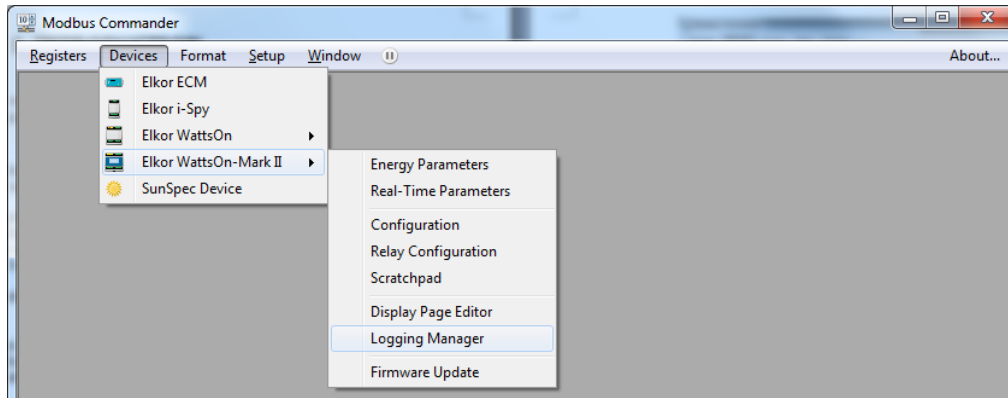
Modbus Commander

Registers Devices Format Setup Window About...

Elkor ECM
Elkor i-Spy
Elkor WattsOn
Elkor WattsOn-Mark II
SunSpec Device

Energy Parameters
Real-Time Parameters
Configuration
Relay Configuration
Scratchpad
Display Page Editor
Logging Manager
Firmware Update